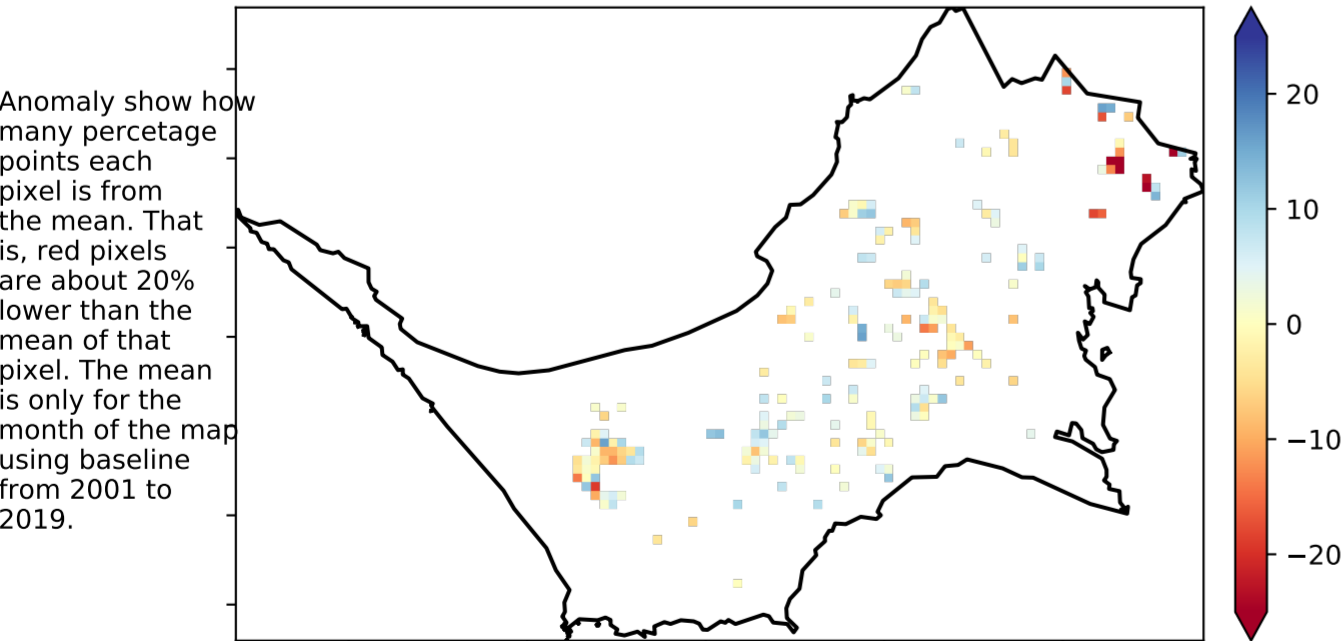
Anomaly show how many percetage points each pixel is from the mean. That is, red pixels are about 20% lower than the mean of that pixel. The mean is only for the month of the map using baseline from 2001 to 2019.

20
10
0
−10
−20